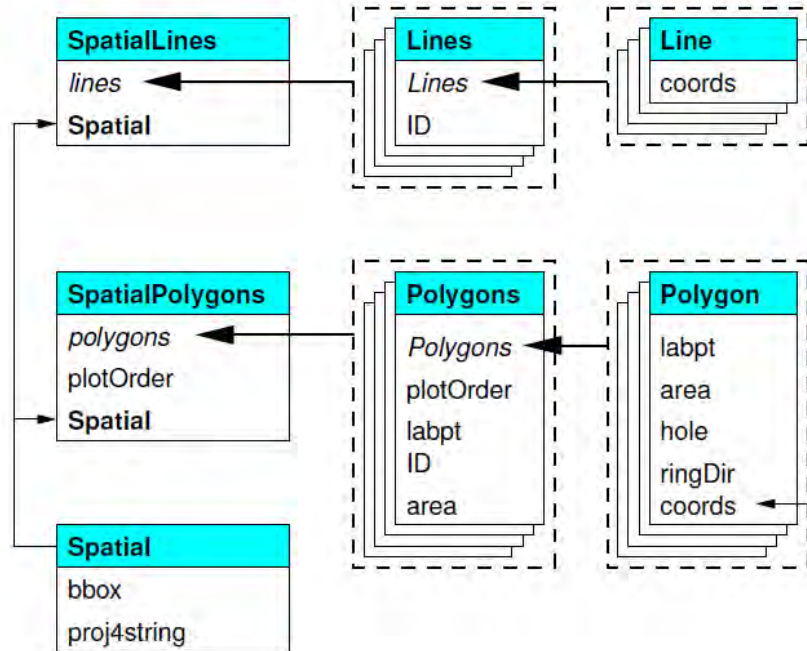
SpatialLines
lines
Spatial

Lines
Lines
ID

Line
coords

SpatialPolygons
polygons
plotOrder
Spatial

Polygons
Polygons
plotOrder
labpt
ID
area

Polygon
labpt
area
hole
ringDir
coords

Spatial
bbox
proj4string